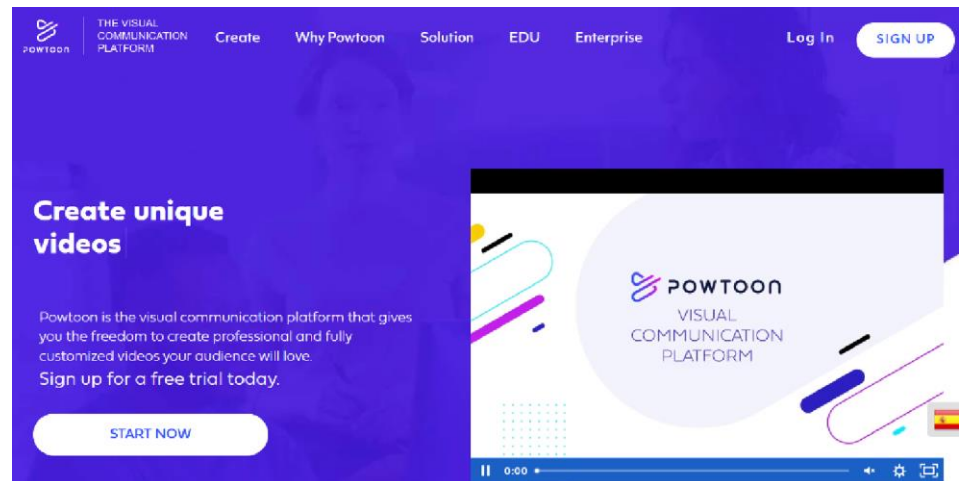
POWTOON THE VISUAL COMMUNICATION PLATFORM

Create Why Powtoon Solution EDU Enterprise Log In SIGN UP

Create unique videos

Powtoon is the visual communication platform that gives you the freedom to create professional and fully customized videos your audience will love.

Sign up for a free trial today.

START NOW

POWTOON
VISUAL COMMUNICATION PLATFORM

0:00